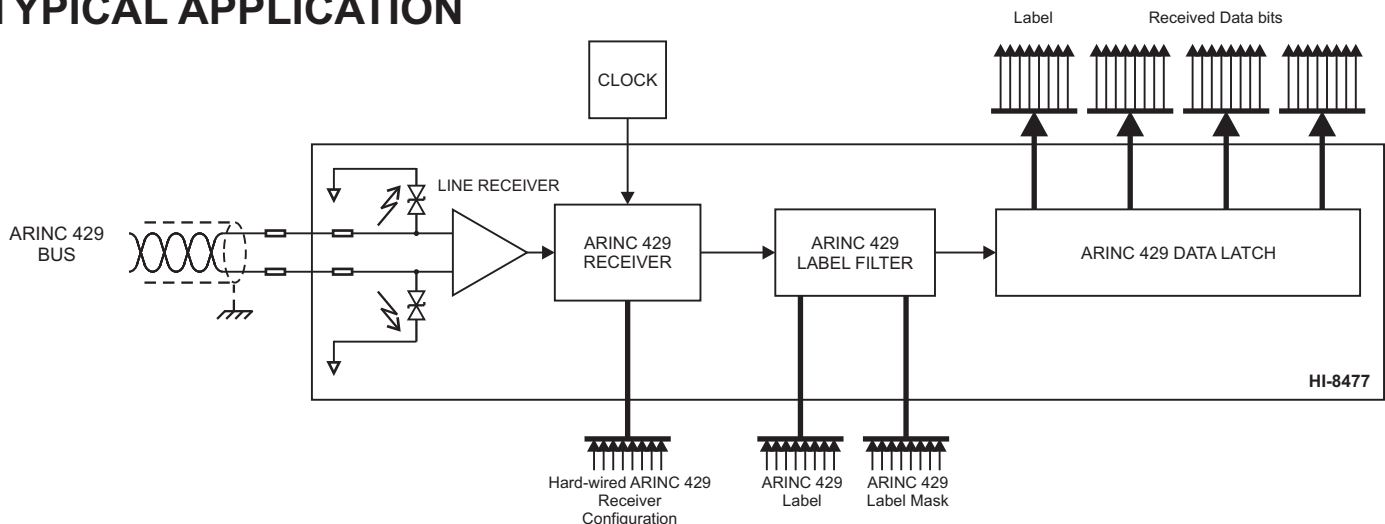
TYPICAL APPLICATION

Label

Received Data bits

CLOCK

LINE RECEIVER

ARINC 429 BUS

ARINC 429 RECEIVER

ARINC 429 LABEL FILTER

ARINC 429 DATA LATCH

HI-8477

Hard-wired ARINC 429 Receiver Configuration

ARINC 429 Label

ARINC 429 Label Mask